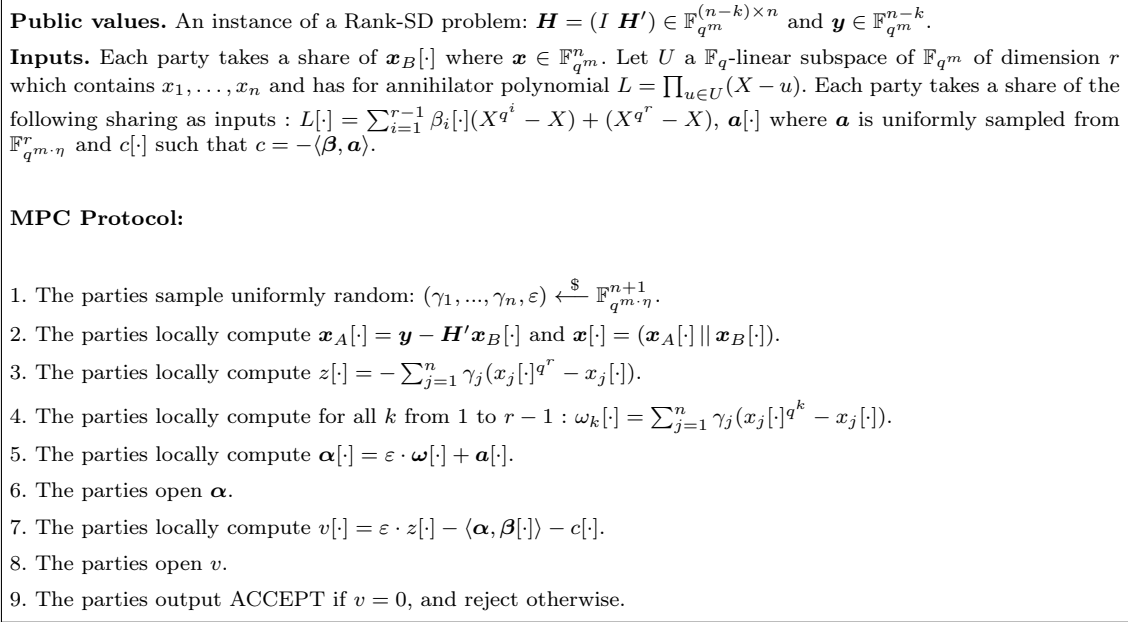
**Public values.** An instance of a Rank-SD problem: $\boldsymbol{H} = (I\ \boldsymbol{H}') \in \mathbb{F}_{q^m}^{(n-k)\times n}$ and $\boldsymbol{y} \in \mathbb{F}_{q^m}^{n-k}$.

**Inputs.** Each party takes a share of $\boldsymbol{x}_B[\cdot]$ where $\boldsymbol{x} \in \mathbb{F}_{q^m}^n$. Let $U$ a $\mathbb{F}_q$-linear subspace of $\mathbb{F}_{q^m}$ of dimension $r$ which contains $x_1, \ldots, x_n$ and has for annihilator polynomial $L = \prod_{u \in U}(X - u)$. Each party takes a share of the following sharing as inputs : $L[\cdot] = \sum_{i=1}^{r-1} \beta_i[\cdot](X^{q^i} - X) + (X^{q^r} - X)$, $\boldsymbol{a}[\cdot]$ where $\boldsymbol{a}$ is uniformly sampled from $\mathbb{F}_{q^{m\cdot\eta}}^r$ and $c[\cdot]$ such that $c = -\langle \boldsymbol{\beta}, \boldsymbol{a} \rangle$.

**MPC Protocol:**

1. The parties sample uniformly random: $(\gamma_1, ..., \gamma_n, \varepsilon) \xleftarrow{\$} \mathbb{F}_{q^{m\cdot\eta}}^{n+1}$.
2. The parties locally compute $\boldsymbol{x}_A[\cdot] = \boldsymbol{y} - \boldsymbol{H}'\boldsymbol{x}_B[\cdot]$ and $\boldsymbol{x}[\cdot] = (\boldsymbol{x}_A[\cdot] \,||\, \boldsymbol{x}_B[\cdot])$.
3. The parties locally compute $z[\cdot] = -\sum_{j=1}^n \gamma_j (x_j[\cdot]^{q^r} - x_j[\cdot])$.
4. The parties locally compute for all $k$ from 1 to $r-1$ : $\omega_k[\cdot] = \sum_{j=1}^n \gamma_j (x_j[\cdot]^{q^k} - x_j[\cdot])$.
5. The parties locally compute $\boldsymbol{\alpha}[\cdot] = \varepsilon \cdot \boldsymbol{\omega}[\cdot] + \boldsymbol{a}[\cdot]$.
6. The parties open $\boldsymbol{\alpha}$.
7. The parties locally compute $v[\cdot] = \varepsilon \cdot z[\cdot] - \langle \boldsymbol{\alpha}, \boldsymbol{\beta}[\cdot] \rangle - c[\cdot]$.
8. The parties open $v$.
9. The parties output ACCEPT if $v = 0$, and reject otherwise.